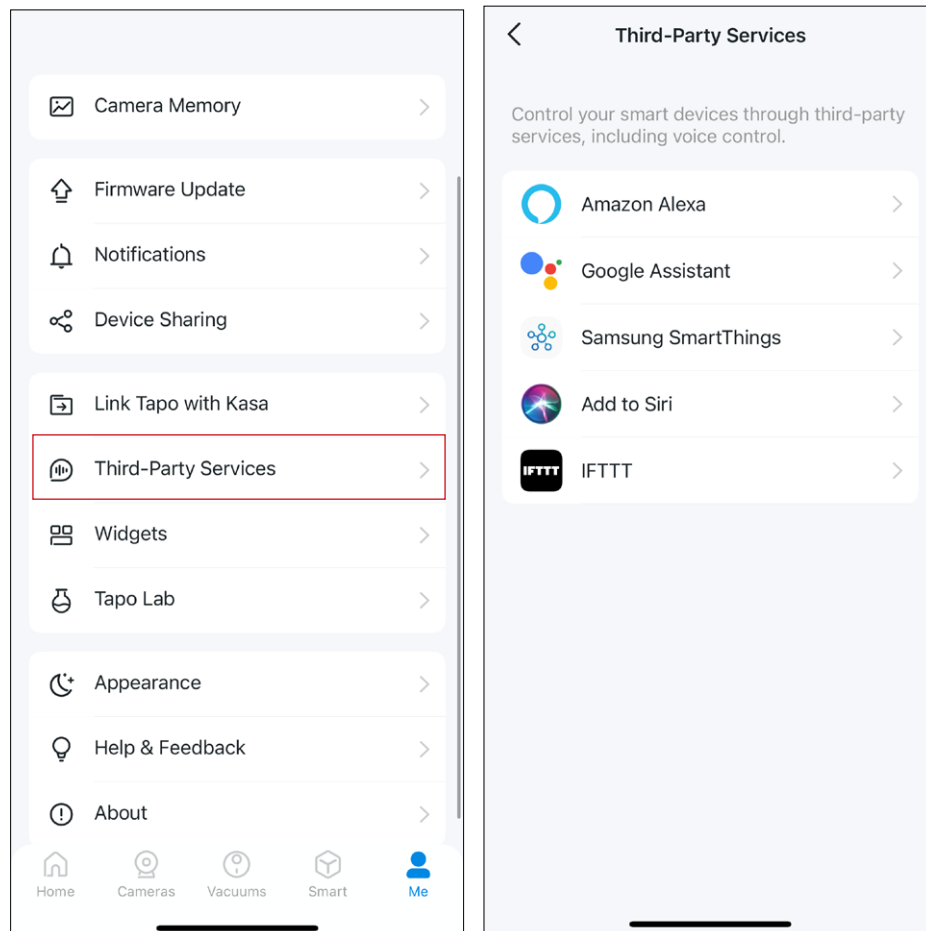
Camera Memory

Firmware Update

Notifications

Device Sharing

Link Tapo with Kasa

Third-Party Services

Widgets

Tapo Lab

Appearance

Help & Feedback

About

Home
Cameras
Vacuums
Smart
Me

Third-Party Services

Control your smart devices through third-party services, including voice control.

Amazon Alexa

Google Assistant

Samsung SmartThings

Add to Siri

IFTTT IFTTT